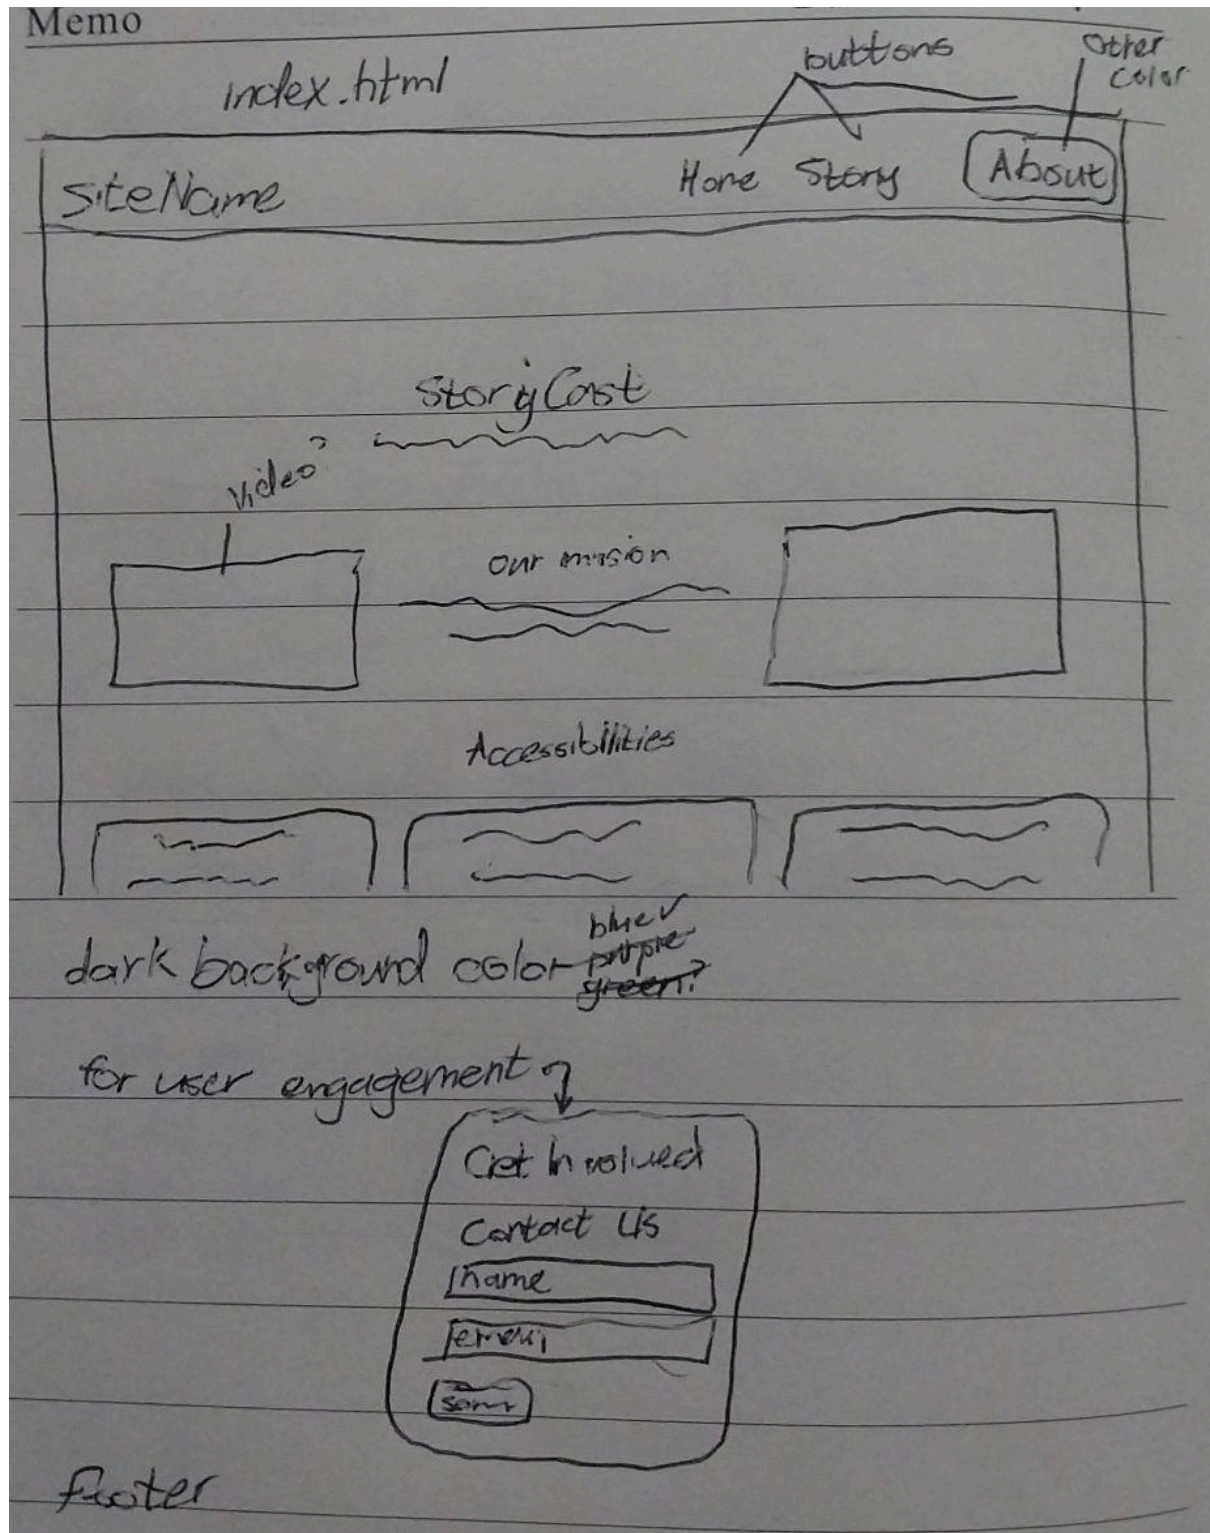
Memo

index.html

buttons

other color

siteName

Home Story About

StoryCast

video?

our mission

Accessibilities

dark background color blue✓ ~~purple~~ ~~green~~?

for user engagement

Get Involved

Contact Us

name

email

Send

Footer